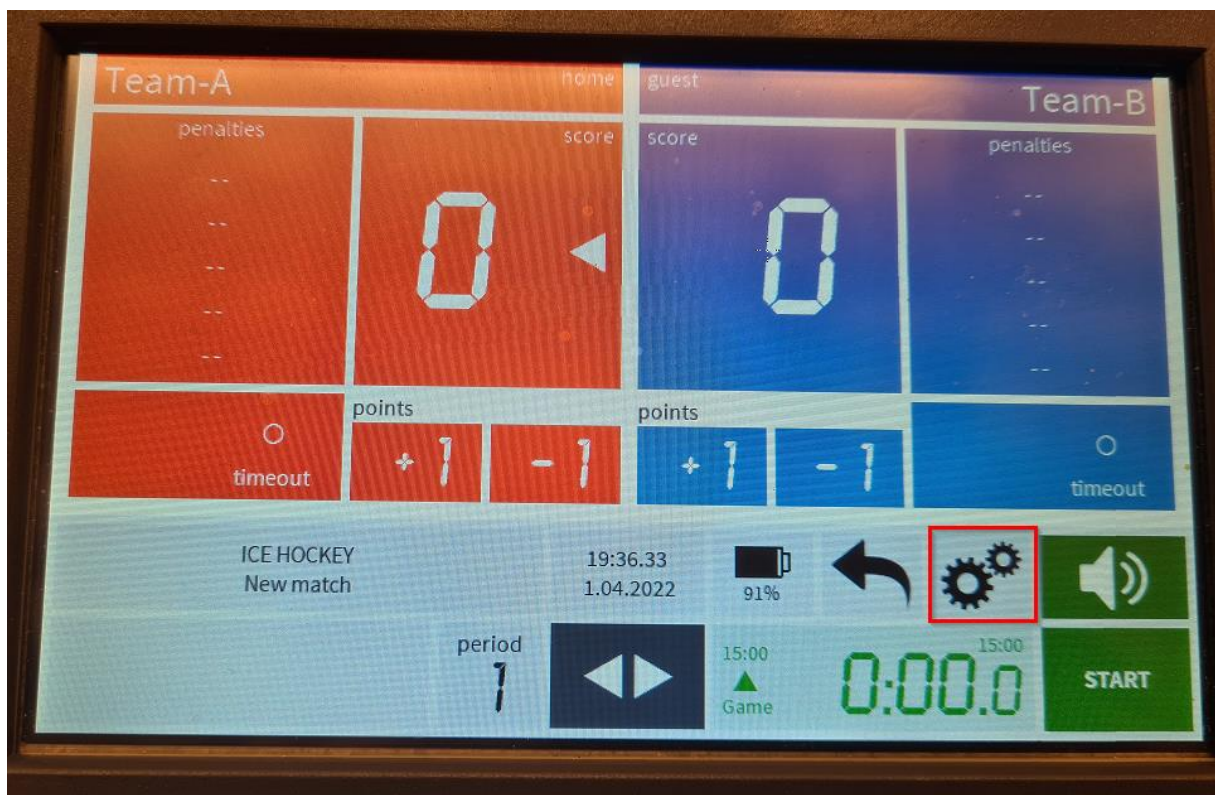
Team-A
home
guest
Team-B

penalties
--
--
--
--
--

score
0

score
0

penalties
--
--
--
--
--

timeout
points
+ 1
- 1
points
+ 1
- 1
timeout

ICE HOCKEY
New match
19:36.33
1.04.2022
91%

period
1
15:00
Game
15:00
0:00.0
START